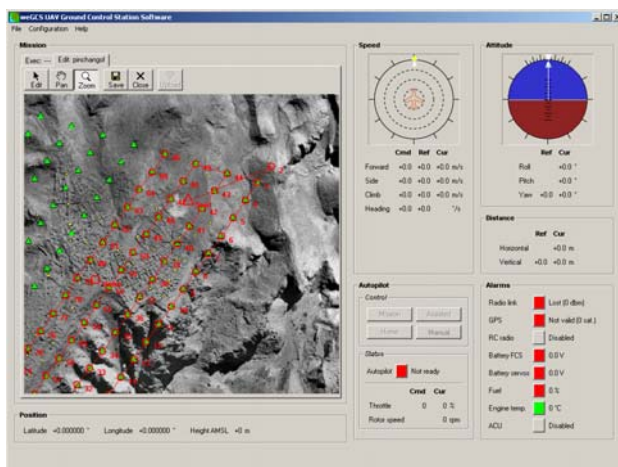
weGCS UAV Ground Control Station Software
File Configuration Help

Mission
Exec --- Edit: pinchangol
Edit Pan Zoom Save Close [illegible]

Speed
Cmd Ref Cur
Forward +0.0 +0.0 +0.0 m/s
Side +0.0 +0.0 +0.0 m/s
Climb +0.0 +0.0 +0.0 m/s
Heading +0.0 +0.0 °/s

Attitude
Ref Cur
Roll +0.0 °
Pitch +0.0 °
Yaw +0.0 +0.0 °

Distance
Ref Cur
Horizontal +0.0 m
Vertical +0.0 +0.0 m

Autopilot
Control
Mission Assisted
Home Manual
Status
Autopilot Not ready
Cmd Cur
Throttle 0 0 %
Rotor speed 0 rpm

Alarms
Radio link Lost (0 dbm)
GPS Not valid (0 sat.)
RC radio Disabled
Battery FCS 0.0 V
Battery servos 0.0 V
Fuel 0 %
Engine temp. 0 °C
ACU Disabled

Position
Latitude +0.000000 ° Longitude +0.000000 ° Height AMSL +0 m